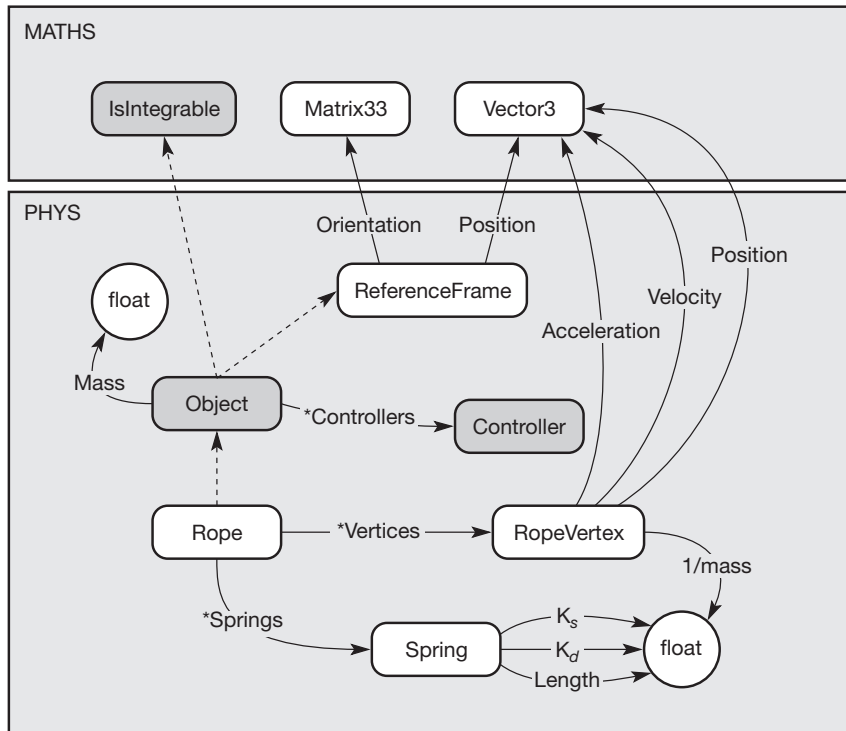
MATHS

IsIntegrable

Matrix33

Vector3

PHYS

Orientation

Position

Position

float

ReferenceFrame

Velocity

Acceleration

Mass

Object

*Controllers

Controller

Rope

*Vertices

RopeVertex

1/mass

*Springs

$K_s$

Spring

$K_d$

float

Length